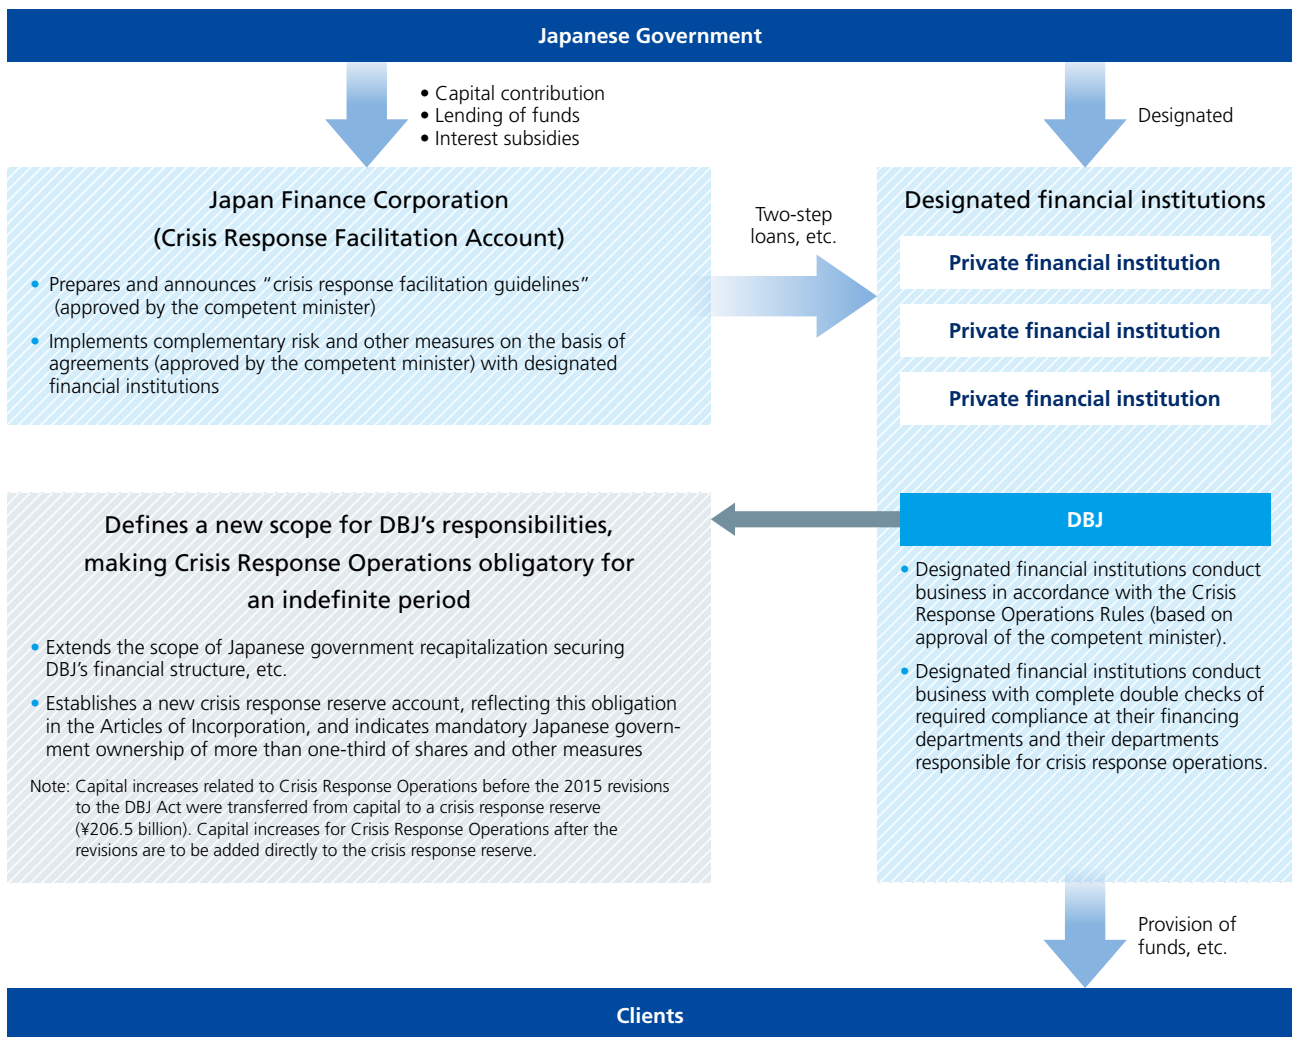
Japanese Government

• Capital contribution
• Lending of funds
• Interest subsidies

Designated

Japan Finance Corporation
(Crisis Response Facilitation Account)

• Prepares and announces "crisis response facilitation guidelines" (approved by the competent minister)

• Implements complementary risk and other measures on the basis of agreements (approved by the competent minister) with designated financial institutions

Two-step loans, etc.

Designated financial institutions

Private financial institution

Private financial institution

Private financial institution

DBJ

• Designated financial institutions conduct business in accordance with the Crisis Response Operations Rules (based on approval of the competent minister).

• Designated financial institutions conduct business with complete double checks of required compliance at their financing departments and their departments responsible for crisis response operations.

Defines a new scope for DBJ's responsibilities, making Crisis Response Operations obligatory for an indefinite period

• Extends the scope of Japanese government recapitalization securing DBJ's financial structure, etc.

• Establishes a new crisis response reserve account, reflecting this obligation in the Articles of Incorporation, and indicates mandatory Japanese government ownership of more than one-third of shares and other measures

Note: Capital increases related to Crisis Response Operations before the 2015 revisions to the DBJ Act were transferred from capital to a crisis response reserve (¥206.5 billion). Capital increases for Crisis Response Operations after the revisions are to be added directly to the crisis response reserve.

Provision of funds, etc.

Clients